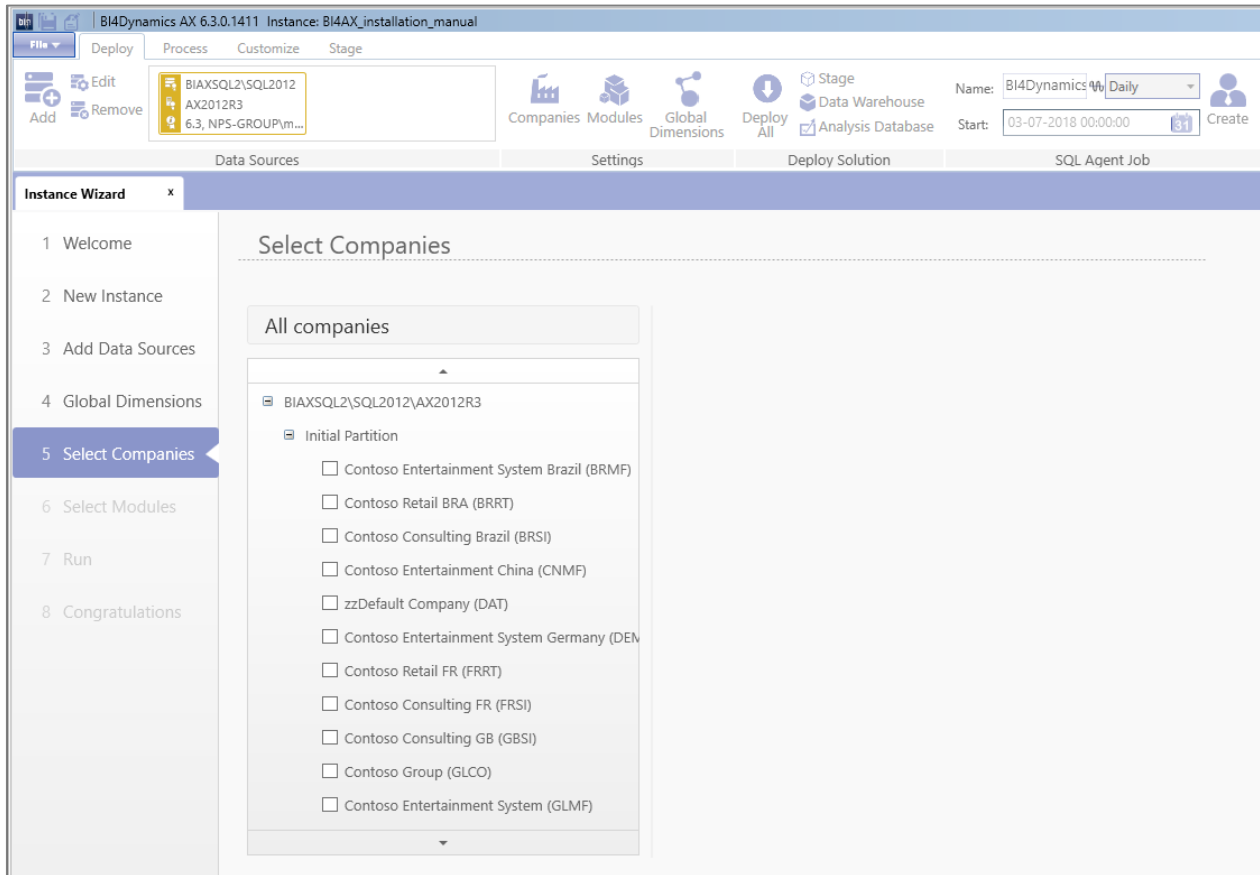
BI4Dynamics AX 6.3.0.1411 Instance: BI4AX_installation_manual

File Deploy Process Customize Stage

Add Edit Remove

BIAXSQL2\SQL2012
AX2012R3
6.3, NPS-GROUP\m...

Data Sources

Companies Modules Global Dimensions

Settings

Deploy All

Stage
Data Warehouse
Analysis Database

Deploy Solution

Name: BI4Dynamics Daily
Start: 03-07-2018 00:00:00

Create

SQL Agent Job

Instance Wizard x

1 Welcome
2 New Instance
3 Add Data Sources
4 Global Dimensions
5 Select Companies
6 Select Modules
7 Run
8 Congratulations

Select Companies

All companies

BIAXSQL2\SQL2012\AX2012R3
Initial Partition
Contoso Entertainment System Brazil (BRMF)
Contoso Retail BRA (BRRT)
Contoso Consulting Brazil (BRSI)
Contoso Entertainment China (CNMF)
zzDefault Company (DAT)
Contoso Entertainment System Germany (DEM
Contoso Retail FR (FRRT)
Contoso Consulting FR (FRSI)
Contoso Consulting GB (GBSI)
Contoso Group (GLCO)
Contoso Entertainment System (GLMF)